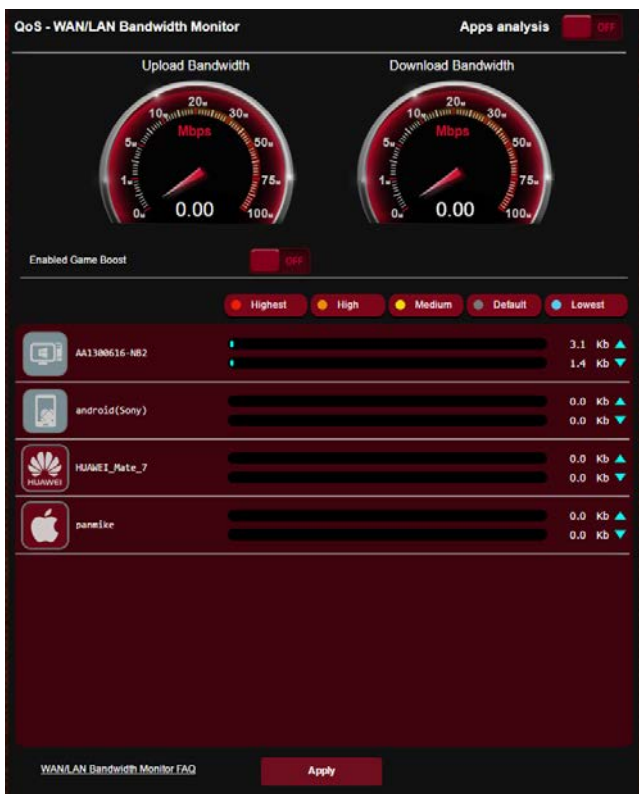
QoS - WAN/LAN Bandwidth Monitor

Apps analysis OFF

Upload Bandwidth

Download Bandwidth

Mbps

0M 1M 5M 10M 20M 30M 50M 75M 100M

0.00

Mbps

0M 1M 5M 10M 20M 30M 50M 75M 100M

0.00

Enabled Game Boost OFF

Highest High Medium Default Lowest

AA1300616-NB2 3.1 Kb 1.4 Kb

android(Sony) 0.0 Kb 0.0 Kb

HUAWEI HUAWEI_Mate_7 0.0 Kb 0.0 Kb

panmike 0.0 Kb 0.0 Kb

WAN/LAN Bandwidth Monitor FAQ

Apply